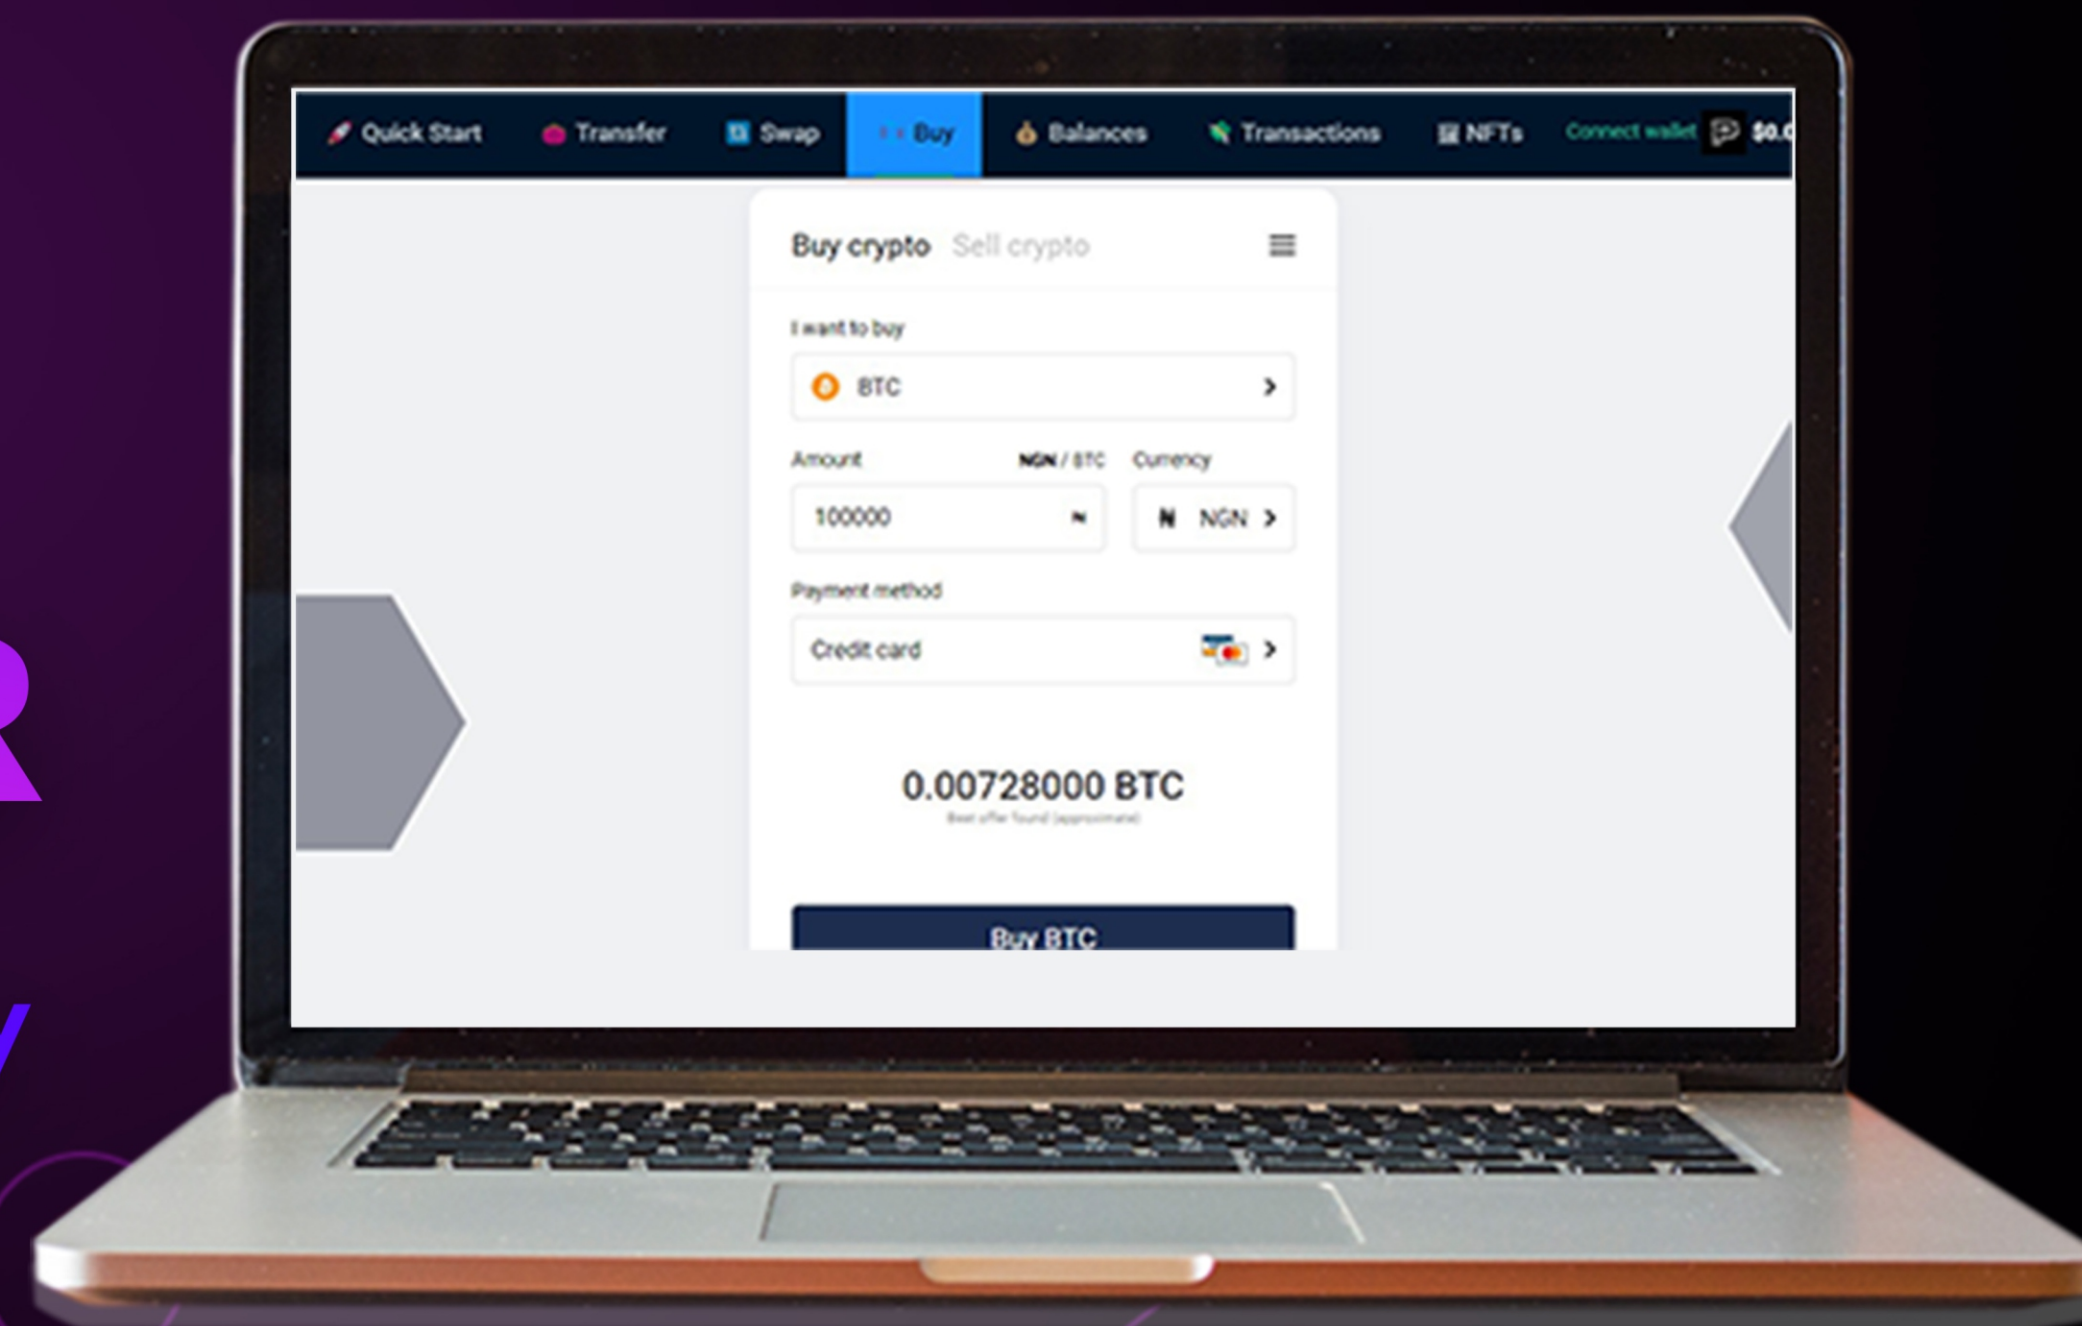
Quick Start Transfer Swap Buy Balances Transactions NFTs Connect wallet $0.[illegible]

Buy crypto Sell crypto

I want to buy

BTC

Amount NGN / BTC Currency

100000 ₦

₦ NGN

Payment method

Credit card

0.00728000 BTC

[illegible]

Buy BTC